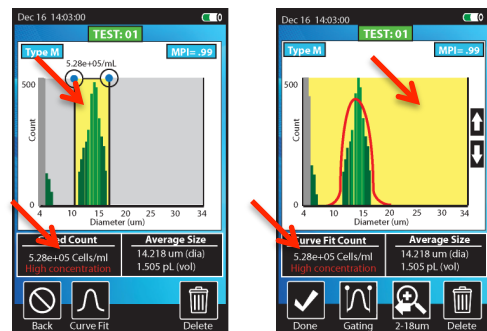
Dec 16 14:03:00
TEST: 01
Type M
MPI= .99
5.28e+05/mL
500
Count
0
4 10 15 20 25 30 34
Diameter (um)
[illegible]ed Count
5.28e+05 Cells/ml
High concentration
Average Size
14.218 um (dia)
1.505 pL (vol)
Back
Curve Fit
Delete

Dec 16 14:03:00
TEST: 01
Type M
MPI= .99
500
Count
0
4 10 15 20 25 30 34
Diameter (um)
Curve Fit Count
5.28e+05 Cells/ml
High concentration
Average Size
14.218 um (dia)
1.505 pL (vol)
Done
Gating
2-18um
Delete